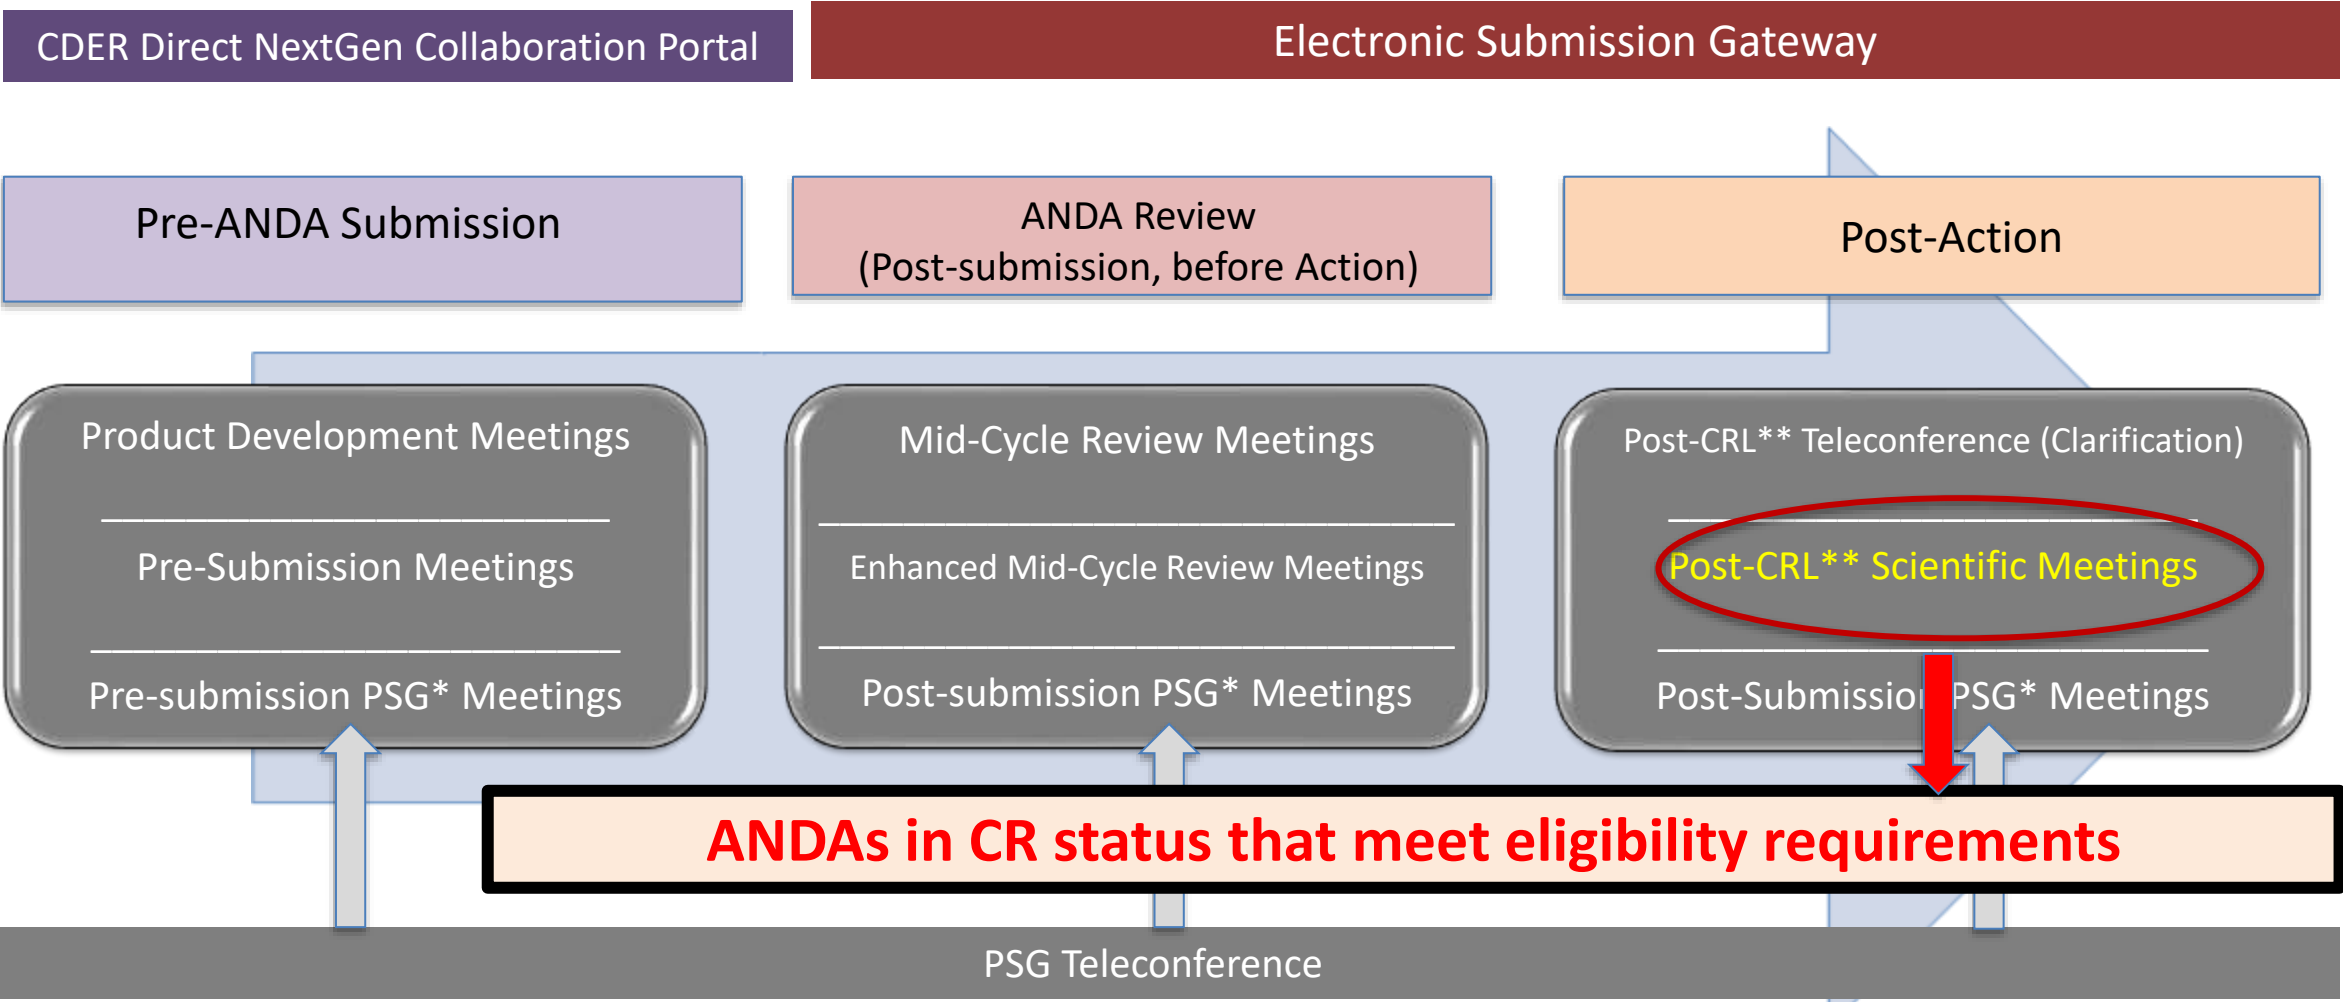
CDER Direct NextGen Collaboration Portal

Electronic Submission Gateway

Pre-ANDA Submission

ANDA Review
(Post-submission, before Action)

Post-Action

Product Development Meetings

Pre-Submission Meetings

Pre-submission PSG* Meetings

Mid-Cycle Review Meetings

Enhanced Mid-Cycle Review Meetings

Post-submission PSG* Meetings

Post-CRL** Teleconference (Clarification)

Post-CRL** Scientific Meetings

Post-Submissio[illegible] PSG* Meetings

ANDAs in CR status that meet eligibility requirements

PSG Teleconference